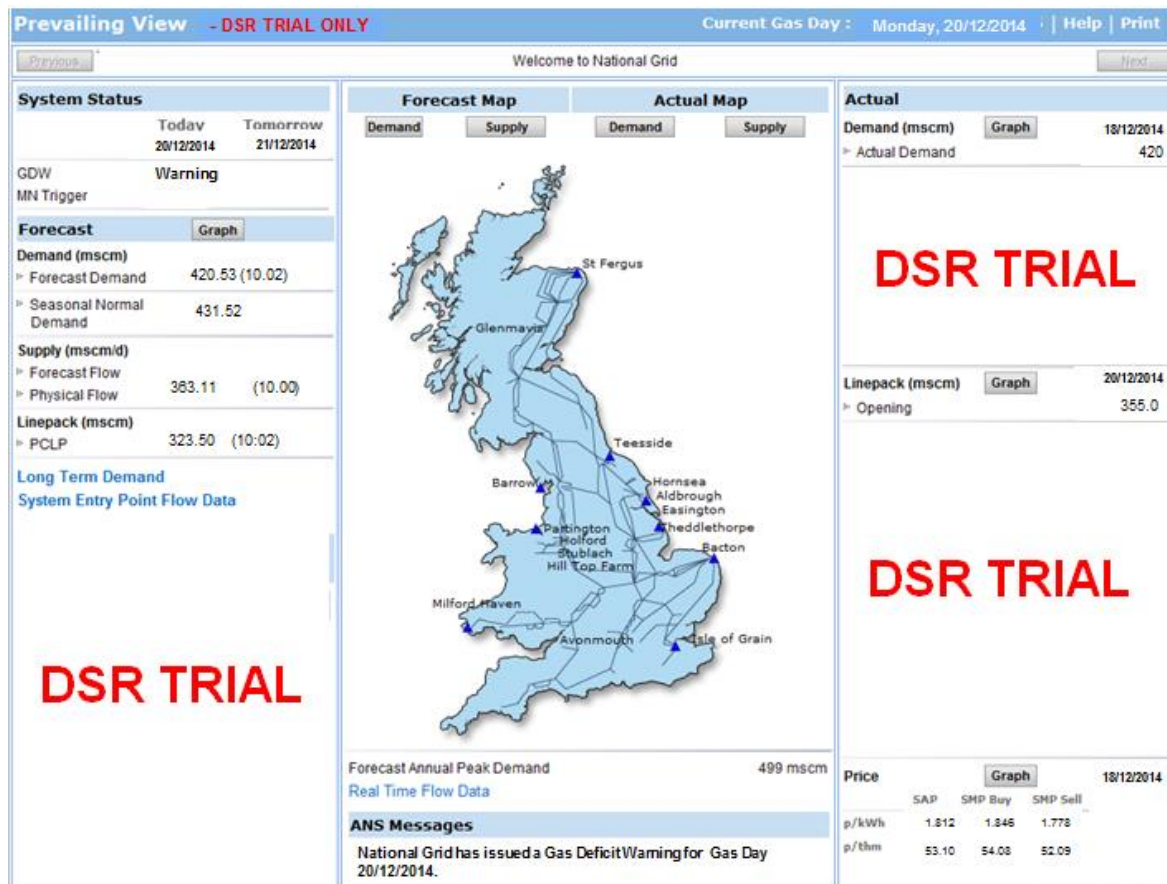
Prevailing View - DSR TRIAL ONLY

Current Gas Day : Monday, 20/12/2014 | Help | Print

Previous

Welcome to National Grid

Next

System Status

| | Today 20/12/2014 | Tomorrow 21/12/2014 |
|---|---|---|
| GDW | Warning | |
| MN Trigger | | |

Forecast Graph

Demand (mscm)
Forecast Demand 420.53 (10.02)
Seasonal Normal Demand 431.52

Supply (mscm/d)
Forecast Flow
Physical Flow 363.11 (10.00)

Linepack (mscm)
PCLP 323.50 (10:02)

Long Term Demand
System Entry Point Flow Data

DSR TRIAL

Forecast Map
Demand Supply

Actual Map
Demand Supply

St Fergus
Glenmavis
Teesside
Barrow
Hornsea
Aldbrough
Easington
Theddlethorpe
Partington
Holford
Stublach
Hill Top Farm
Bacton
Milford Haven
Avonmouth
Isle of Grain

Forecast Annual Peak Demand 499 mscm
Real Time Flow Data

ANS Messages
National Grid has issued a Gas Deficit Warning for Gas Day 20/12/2014.

Actual

Demand (mscm) Graph 18/12/2014
Actual Demand 420

DSR TRIAL

Linepack (mscm) Graph 20/12/2014
Opening 355.0

DSR TRIAL

Price Graph 18/12/2014

| | SAP | SMP Buy | SMP Sell |
|---|---|---|---|
| p/kWh | 1.812 | 1.846 | 1.778 |
| p/thm | 53.10 | 54.08 | 52.09 |